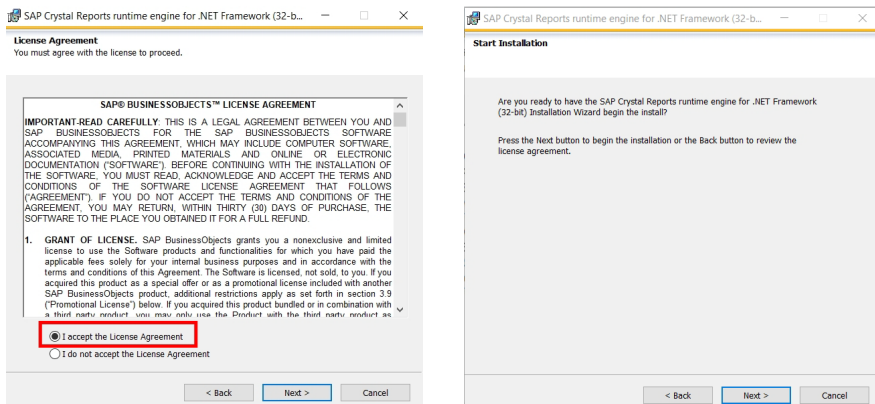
SAP Crystal Reports runtime engine for .NET Framework (32-b...

License Agreement
You must agree with the license to proceed.

SAP® BUSINESSOBJECTS™ LICENSE AGREEMENT

IMPORTANT-READ CAREFULLY: THIS IS A LEGAL AGREEMENT BETWEEN YOU AND SAP BUSINESSOBJECTS FOR THE SAP BUSINESSOBJECTS SOFTWARE ACCOMPANYING THIS AGREEMENT, WHICH MAY INCLUDE COMPUTER SOFTWARE, ASSOCIATED MEDIA, PRINTED MATERIALS AND ONLINE OR ELECTRONIC DOCUMENTATION ("SOFTWARE"). BEFORE CONTINUING WITH THE INSTALLATION OF THE SOFTWARE, YOU MUST READ, ACKNOWLEDGE AND ACCEPT THE TERMS AND CONDITIONS OF THE SOFTWARE LICENSE AGREEMENT THAT FOLLOWS ("AGREEMENT"). IF YOU DO NOT ACCEPT THE TERMS AND CONDITIONS OF THE AGREEMENT, YOU MAY RETURN, WITHIN THIRTY (30) DAYS OF PURCHASE, THE SOFTWARE TO THE PLACE YOU OBTAINED IT FOR A FULL REFUND.

1. GRANT OF LICENSE. SAP BusinessObjects grants you a nonexclusive and limited license to use the Software products and functionalities for which you have paid the applicable fees solely for your internal business purposes and in accordance with the terms and conditions of this Agreement. The Software is licensed, not sold, to you. If you acquired this product as a special offer or as a promotional license included with another SAP BusinessObjects product, additional restrictions apply as set forth in section 3.9 ("Promotional License") below. If you acquired this product bundled or in combination with a third party product, you may only use the Product with the third party product as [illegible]

I accept the License Agreement
I do not accept the License Agreement

< Back
Next >
Cancel

SAP Crystal Reports runtime engine for .NET Framework (32-b...

Start Installation

Are you ready to have the SAP Crystal Reports runtime engine for .NET Framework (32-bit) Installation Wizard begin the install?

Press the Next button to begin the installation or the Back button to review the license agreement.

< Back
Next >
Cancel